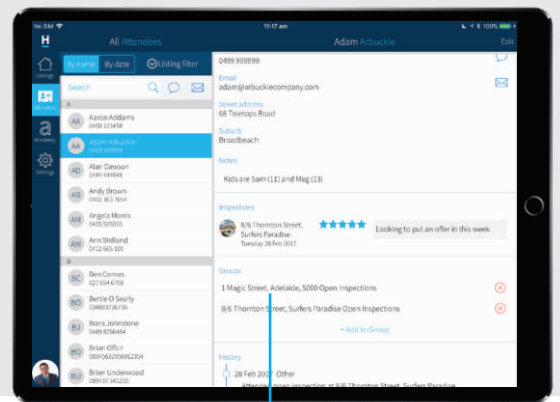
No SIM 11:17 am 100%

H

Listings

Attendees

Academy

Settings

All Attendees

By name By date Listing filter

Search

A

AA Aaron Addams 0488 123456

AA Adam Arbuckle 0499 999999

AD Alan Dawson 0481 444444

AB Andy Brown 0412 363 7654

AM Angela Morris 0455 555555

AW Ann Welland 0412 665 100

B

BC Ben Corries 027 654 6756

BO Bertie O Searly 0449 937 6796

BJ Boris Johnstone 0499 987 654

BO Brian Officer 0894 562 956 822304

BU Brian Underwood 0499 97 345235

Adam Arbuckle Edit

0499 999999

Email
adam@arbucklecompany.com

Street address
68 Treetops Road

Suburb
Broadbeach

Notes

Kids are Sam (11) and Meg (13)

Inspections

8/6 Thornton Street, Surfers Paradise Tuesday 28 Feb 2017 Looking to put an offer in this week

Groups

1 Magic Street, Adelaide, 5000 Open Inspections

8/6 Thornton Street, Surfers Paradise Open Inspections

+ Add to Group

History

28 Feb 2017 Other
Attended open inspection at 8/6 Thornton Street, Surfers Paradise